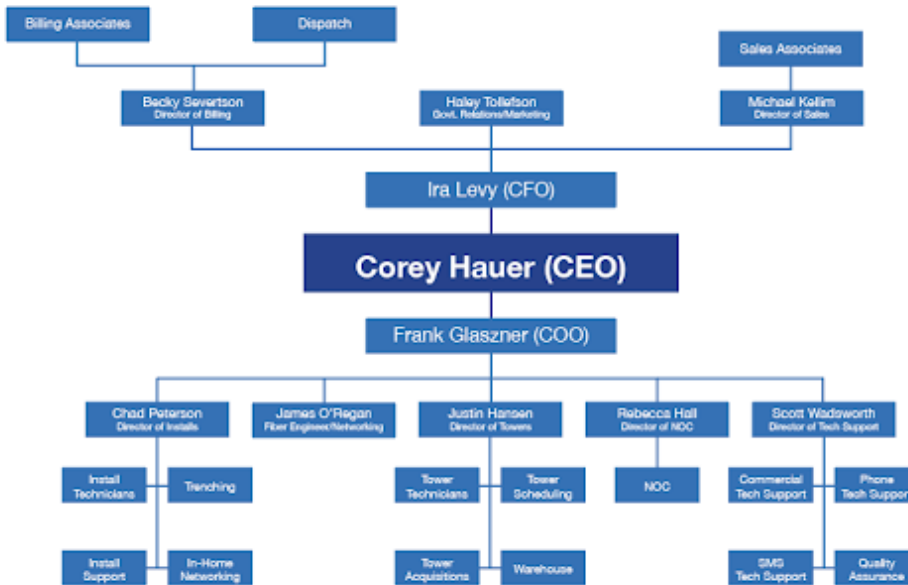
Billing Associates

Dispatch

Sales Associates

Becky Severtson
Director of Billing

Haley Tollefson
Govt. Relations/Marketing

Michael Kellim
Director of Sales

Ira Levy (CFO)

Corey Hauer (CEO)

Frank Glaszner (COO)

Chad Peterson
Director of Installs

James O'Regan
Fiber Engineer/Networking

Justin Hansen
Director of Towers

Rebecca Hall
Director of NOC

Scott Wadsworth
Director of Tech Support

Install Technicians

Trenching

Tower Technicians

Tower Scheduling

NOC

Commercial Tech Support

Phone Tech Suppor

Install Support

In-Home Networking

Tower Acquisitions

Warehouse

SMS Tech Support

Quality Assuranc